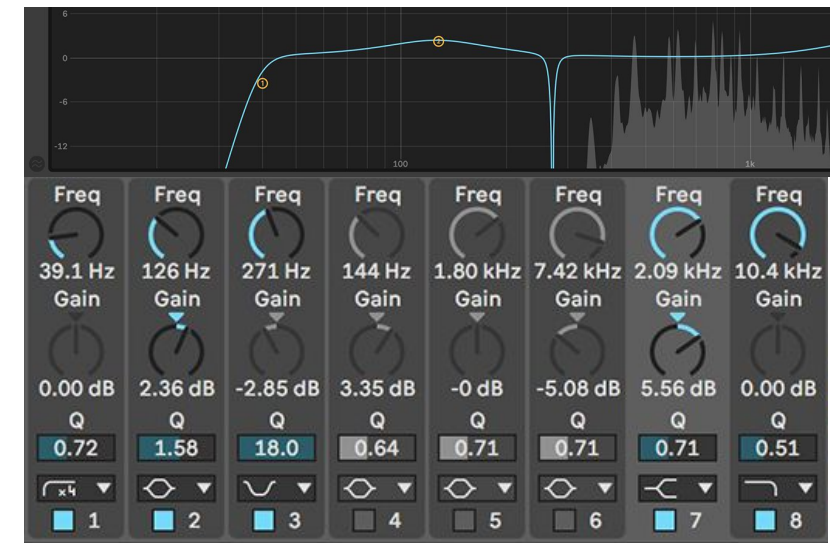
6
0
-6
-12
100
1k

| Freq | Freq | Freq | Freq | Freq | Freq | Freq | Freq |
|---|---|---|---|---|---|---|---|
| 39.1 Hz | 126 Hz | 271 Hz | 144 Hz | 1.80 kHz | 7.42 kHz | 2.09 kHz | 10.4 kHz |
| Gain | Gain | Gain | Gain | Gain | Gain | Gain | Gain |
| 0.00 dB | 2.36 dB | -2.85 dB | 3.35 dB | -0 dB | -5.08 dB | 5.56 dB | 0.00 dB |
| Q | Q | Q | Q | Q | Q | Q | Q |
| 0.72 | 1.58 | 18.0 | 0.64 | 0.71 | 0.71 | 0.71 | 0.51 |
| x4 | | | | | | | |
| 1 | 2 | 3 | 4 | 5 | 6 | 7 | 8 |